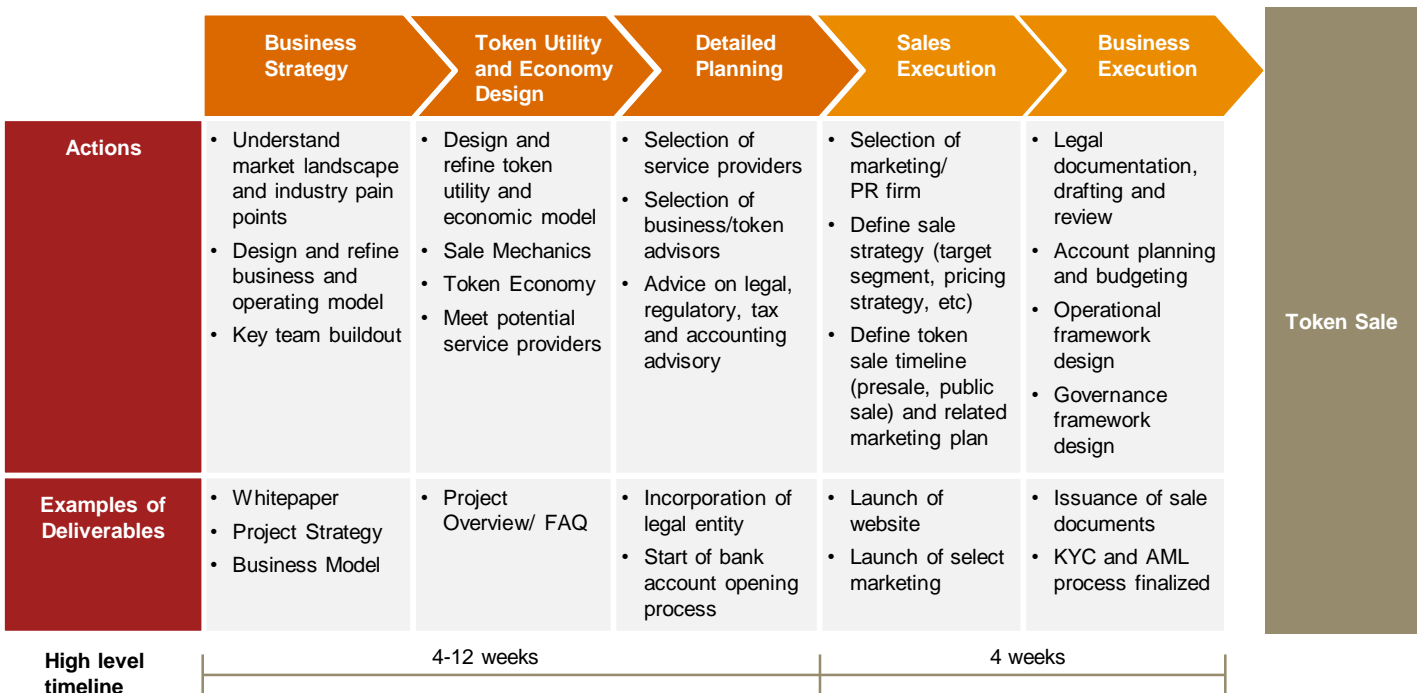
| | Business Strategy | Token Utility and Economy Design | Detailed Planning | Sales Execution | Business Execution |
|---|---|---|---|---|---|
| Actions | • Understand market landscape and industry pain points<br>• Design and refine business and operating model<br>• Key team buildout | • Design and refine token utility and economic model<br>• Sale Mechanics<br>• Token Economy<br>• Meet potential service providers | • Selection of service providers<br>• Selection of business/token advisors<br>• Advice on legal, regulatory, tax and accounting advisory | • Selection of marketing/ PR firm<br>• Define sale strategy (target segment, pricing strategy, etc)<br>• Define token sale timeline (presale, public sale) and related marketing plan | • Legal documentation, drafting and review<br>• Account planning and budgeting<br>• Operational framework design<br>• Governance framework design |
| Examples of Deliverables | • Whitepaper<br>• Project Strategy<br>• Business Model | • Project Overview/ FAQ | • Incorporation of legal entity<br>• Start of bank account opening process | • Launch of website<br>• Launch of select marketing | • Issuance of sale documents<br>• KYC and AML process finalized |

Token Sale

High level timeline

4-12 weeks

4 weeks